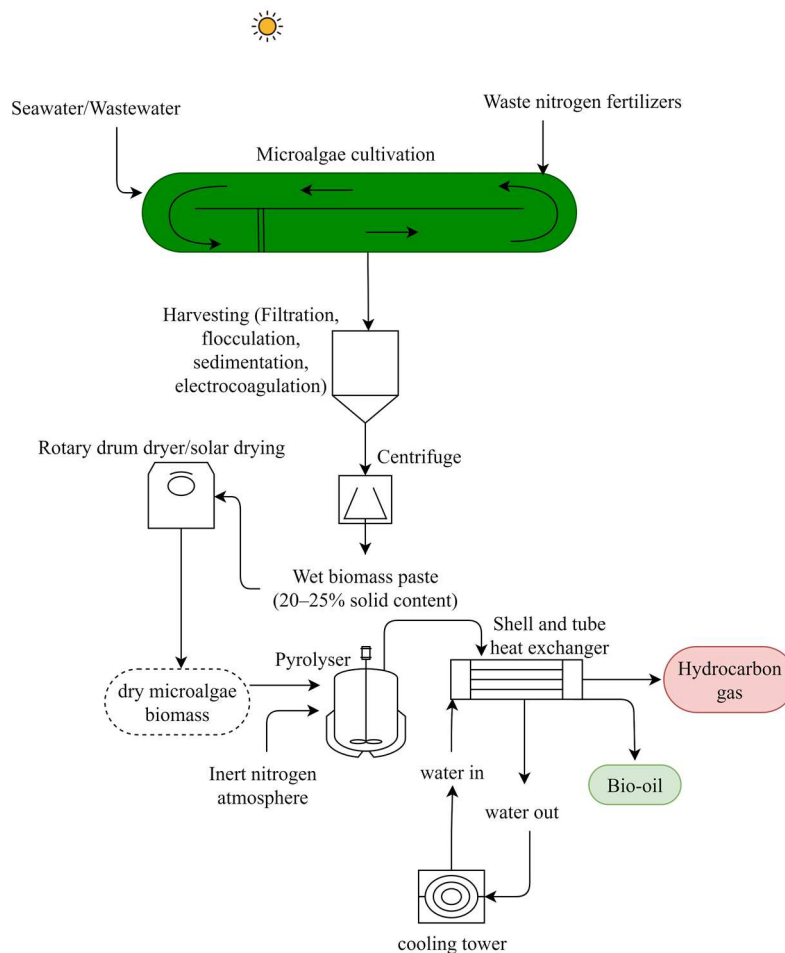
Seawater/Wastewater

Waste nitrogen fertilizers

Microalgae cultivation

Harvesting (Filtration, flocculation, sedimentation, electrocoagulation)

Rotary drum dryer/solar drying

Centrifuge

Wet biomass paste (20–25% solid content)

Shell and tube heat exchanger

Pyrolyser

dry microalgae biomass

Hydrocarbon gas

Inert nitrogen atmosphere

water in

Bio-oil

water out

cooling tower